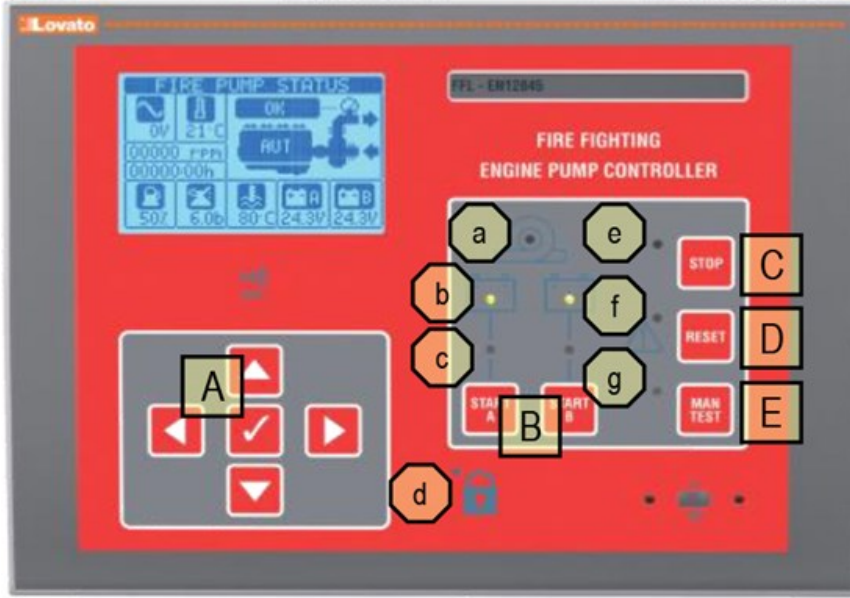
Lovato

FIRE PUMP STATUS
0V
21°C
OK
00000 rpm
AUT
00000:00h
50%
6.0b
80°C
A
B
24.3V
24.3V

FFL - EN12845

FIRE FIGHTING
ENGINE PUMP CONTROLLER

a
e
b
f
c
g
STOP
C
RESET
D
MAN TEST
E
START A
B
START B
A
d